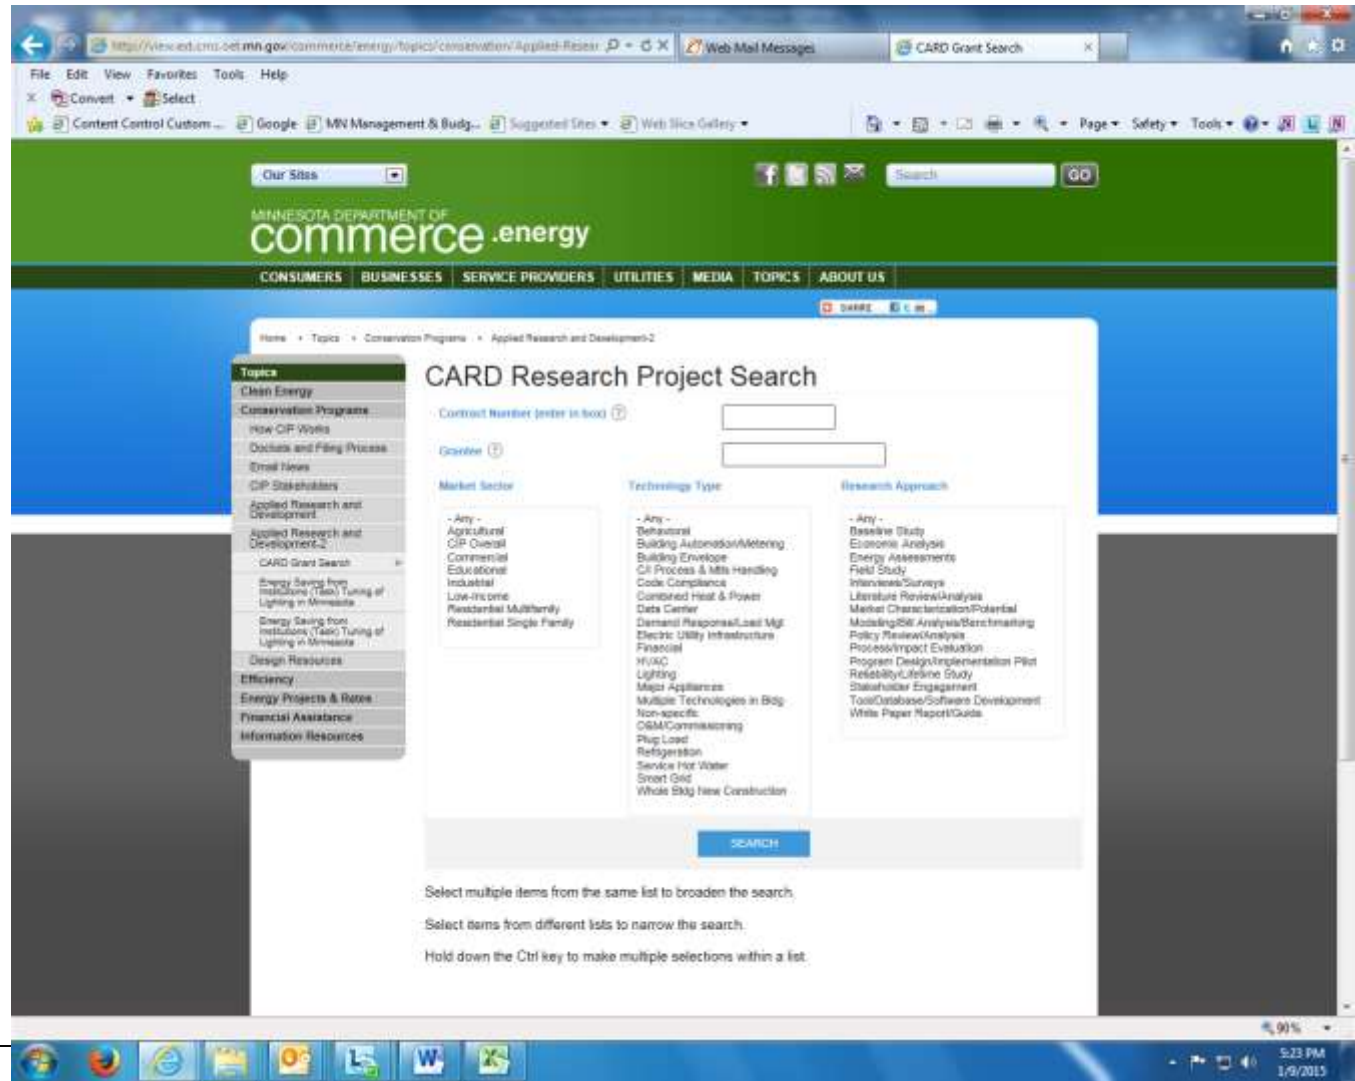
http://view.ed.cms.oet.mn.gov/commerce/energy/topics/conservation/Applied-Resear
Web Mail Messages
CARD Grant Search

File Edit View Favorites Tools Help
Convert Select
Content Control Custom ... Google MN Management & Budg... Suggested Sites Web Slice Gallery
Page Safety Tools

Our Sites
Search GO

MINNESOTA DEPARTMENT OF
commerce .energy

CONSUMERS BUSINESSES SERVICE PROVIDERS UTILITIES MEDIA TOPICS ABOUT US

SHARE

Home • Topics • Conservation Programs • Applied Research and Development-2

Topics
Clean Energy
Conservation Programs
How CIP Works
Dockets and Filing Process
Email News
CIP Stakeholders
Applied Research and Development
Applied Research and Development-2
CARD Grant Search
Energy Saving from Institutions (Task) Tuning of Lighting in Minnesota
Energy Saving from Institutions (Task) Tuning of Lighting in Minnesota
Design Resources
Efficiency
Energy Projects & Rates
Financial Assistance
Information Resources

CARD Research Project Search

Contract Number (enter in box)

Grantee

Market Sector
- Any -
Agricultural
CIP Overall
Commercial
Educational
Industrial
Low-income
Residential Multifamily
Residential Single Family

Technology Type
- Any -
Behavioral
Building Automation/Metering
Building Envelope
C/I Process & Mtls Handling
Code Compliance
Combined Heat & Power
Data Center
Demand Response/Load Mgt
Electric Utility Infrastructure
Financial
HVAC
Lighting
Major Appliances
Multiple Technologies in Bldg
Non-specific
O&M/Commissioning
Plug Load
Refrigeration
Service Hot Water
Smart Grid
Whole Bldg New Construction

Research Approach
- Any -
Baseline Study
Economic Analysis
Energy Assessments
Field Study
Interviews/Surveys
Literature Review/Analysis
Market Characterization/Potential
Modeling/Bill Analysis/Benchmarking
Policy Review/Analysis
Process/Impact Evaluation
Program Design/Implementation Pilot
Reliability/Lifetime Study
Stakeholder Engagement
Tool/Database/Software Development
White Paper Report/Guide

SEARCH

Select multiple items from the same list to broaden the search.

Select items from different lists to narrow the search.

Hold down the Ctrl key to make multiple selections within a list.

90%

5:23 PM
1/9/2015